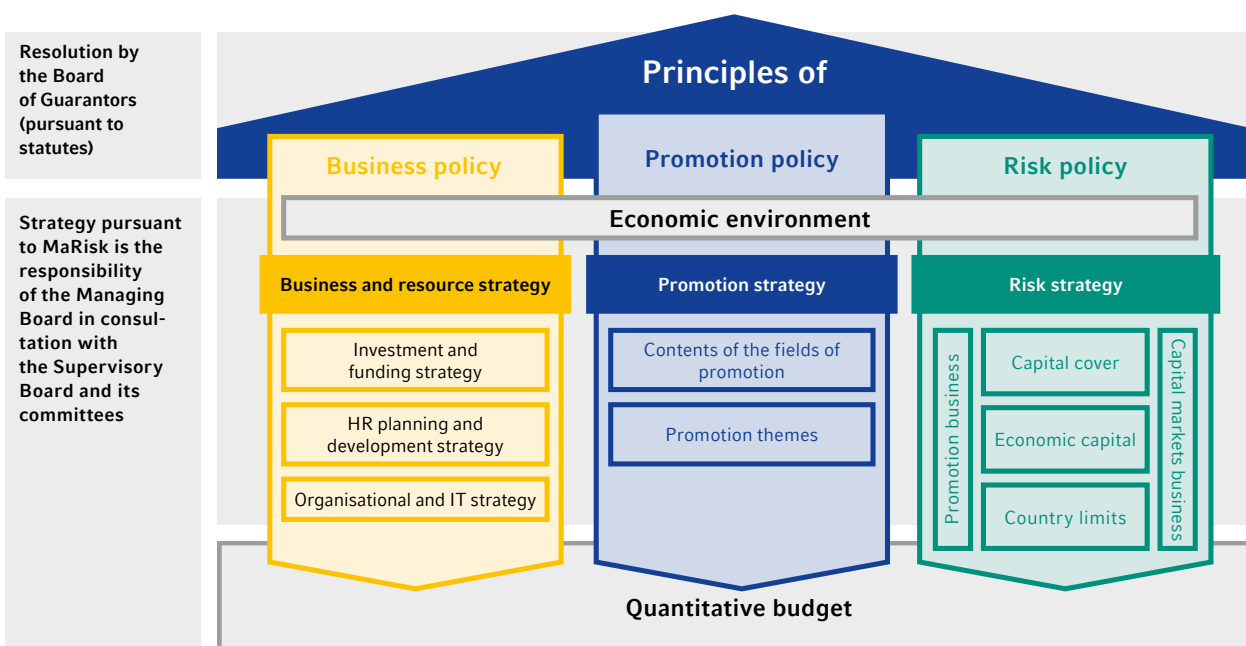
Resolution by the Board of Guarantors (pursuant to statutes)

Strategy pursuant to MaRisk is the responsibility of the Managing Board in consultation with the Supervisory Board and its committees

Principles of

Business policy

Promotion policy

Risk policy

Economic environment

Business and resource strategy

Investment and funding strategy

HR planning and development strategy

Organisational and IT strategy

Promotion strategy

Contents of the fields of promotion

Promotion themes

Risk strategy

Promotion business

Capital cover

Economic capital

Country limits

Capital markets business

Quantitative budget